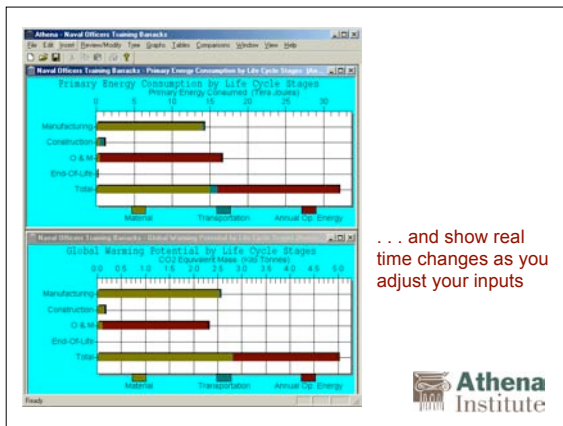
Athena - Naval Officers Training Barracks

File Edit Insert Review/Modify Type Graphs Tables Comparisons Window View Help

Naval Officers Training Barracks - Primary Energy Consumption by Life Cycle Stages [Ab...

Primary Energy Consumption by Life Cycle Stages

Primary Energy Consumed (Tera Joules)

0 5 10 15 20 25 30

Manufacturing

Construction

O & M

End-Of-Life

Total

Material Transportation Annual Op. Energy

Naval Officers Training Barracks - Global Warming Potential by Life Cycle Stages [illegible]

Global Warming Potential by Life Cycle Stages

CO2 Equivalent Mass (Kilo Tonnes)

0.0 0.5 1.0 1.5 2.0 2.5 3.0 3.5 4.0 4.5 5.0

Manufacturing

Construction

O & M

End-Of-Life

Total

Material Transportation Annual Op. Energy

Ready

. . . and show real time changes as you adjust your inputs

Athena Institute